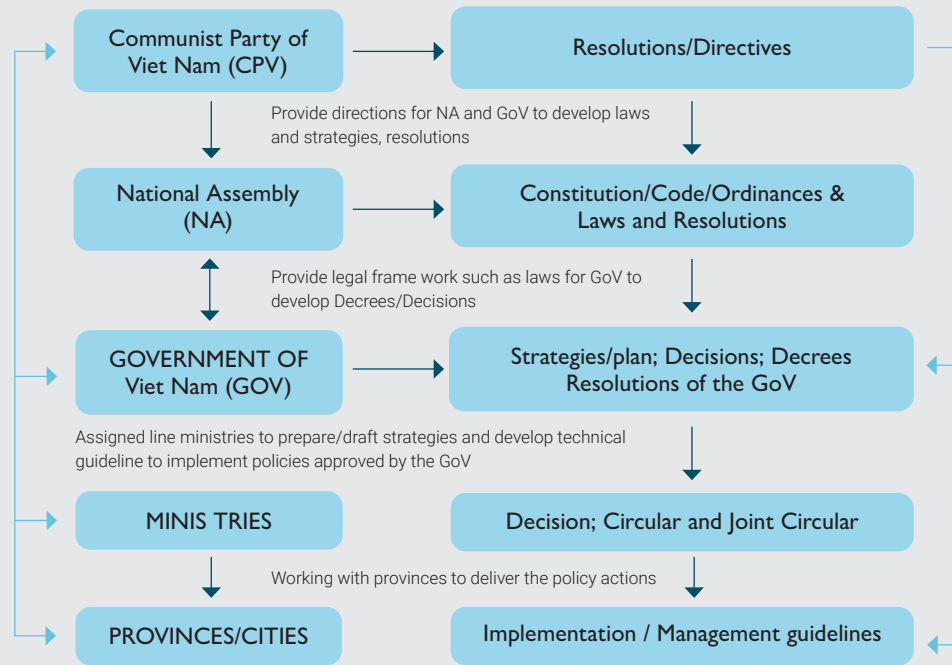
Communist Party of Viet Nam (CPV)

Resolutions/Directives

Provide directions for NA and GoV to develop laws and strategies, resolutions

National Assembly (NA)

Constitution/Code/Ordinances & Laws and Resolutions

Provide legal frame work such as laws for GoV to develop Decrees/Decisions

GOVERNMENT OF Viet Nam (GOV)

Strategies/plan; Decisions; Decrees Resolutions of the GoV

Assigned line ministries to prepare/draft strategies and develop technical guideline to implement policies approved by the GoV

MINIS TRIES

Decision; Circular and Joint Circular

Working with provinces to deliver the policy actions

PROVINCES/CITIES

Implementation / Management guidelines